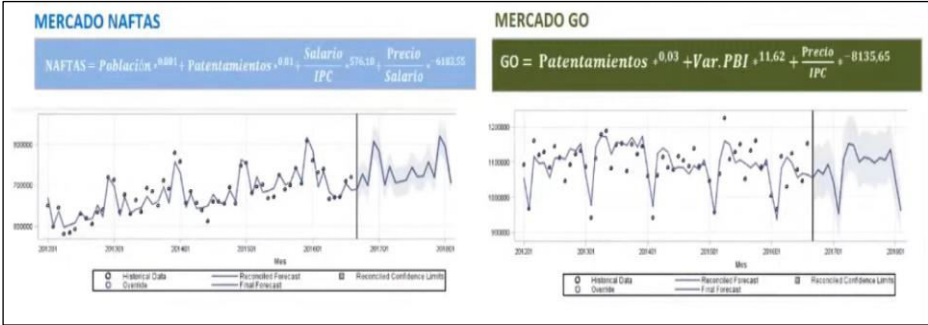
MERCADO NAFTAS

$NAFTAS = Población_*^{0,001} + Patentamientos_*^{0,81} + \frac{Salario}{IPC}_*^{576,18} + \frac{Precio}{Salario}_*^{-6183,55}$

800000
700000
600000

201301 201301 201401 201501 201601 201701 201801

Mes

Historical Data
Override
Reconciled Forecast
Final Forecast
Reconciled Confidence Limits

MERCADO GO

$GO = Patentamientos_*^{0,03} + Var.PBI_*^{11,62} + \frac{Precio}{IPC}_*^{-8135,65}$

120000
110000
100000
90000

201201 201301 201401 201501 201601 201701 201801

Mes

Historical Data
Override
Reconciled Forecast
Final Forecast
Reconciled Confidence Limits